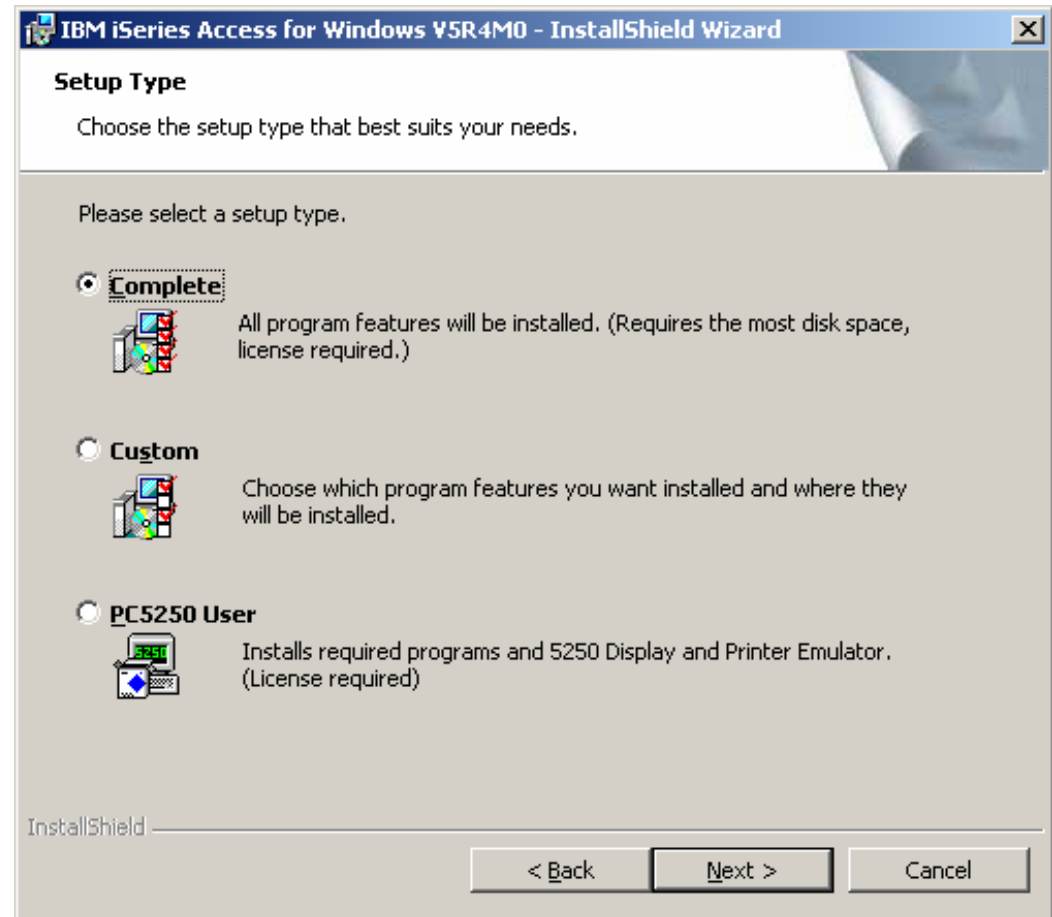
IBM iSeries Access for Windows V5R4M0 - InstallShield Wizard

Setup Type

Choose the setup type that best suits your needs.

Please select a setup type.

Complete

All program features will be installed. (Requires the most disk space, license required.)

Custom

Choose which program features you want installed and where they will be installed.

PC5250 User

5250

Installs required programs and 5250 Display and Printer Emulator. (License required)

InstallShield

< Back

Next >

Cancel